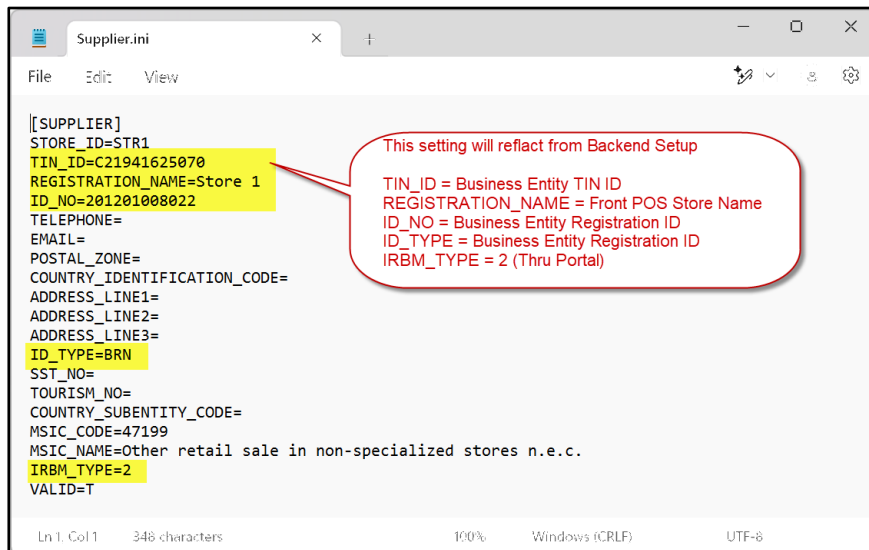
Supplier.ini

File Edit View

[SUPPLIER]
STORE_ID=STR1
TIN_ID=C21941625070
REGISTRATION_NAME=Store 1
ID_NO=201201008022
TELEPHONE=
EMAIL=
POSTAL_ZONE=
COUNTRY_IDENTIFICATION_CODE=
ADDRESS_LINE1=
ADDRESS_LINE2=
ADDRESS_LINE3=
ID_TYPE=BRN
SST_NO=
TOURISM_NO=
COUNTRY_SUBENTITY_CODE=
MSIC_CODE=47199
MSIC_NAME=Other retail sale in non-specialized stores n.e.c.
IRBM_TYPE=2
VALID=T

This setting will reflact from Backend Setup

TIN_ID = Business Entity TIN ID
REGISTRATION_NAME = Front POS Store Name
ID_NO = Business Entity Registration ID
ID_TYPE = Business Entity Registration ID
IRBM_TYPE = 2 (Thru Portal)

Ln 1, Col 1 348 characters 100% Windows (CRLF) UTF-8